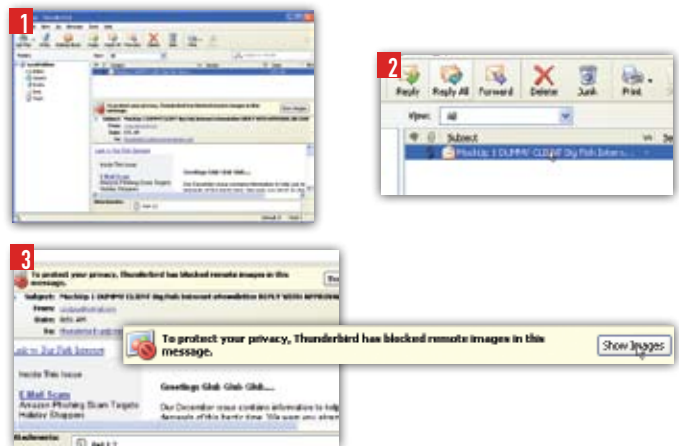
1

2

Reply Reply All Forward Delete Junk Print

View: All

Subject

Mockup 1 DUMMY CLIENT Big Fish Intern...

3

To protect your privacy, Thunderbird has blocked remote images in this message.

Subject: Mockup 1 DUMMY CLIENT Big Fish Intranet eNewsletter REPLY WITH APPROVAL

From:

Date:

To:

Link to Big Fish Intranet

Inside This Issue

E Mail Scam

Amazon Phishing Scam Targets

Holiday Shoppers

Greetings Glub Glub Glub....

Our December issue contains information to help

Attachments:

To protect your privacy, Thunderbird has blocked remote images in this message.

Show Images